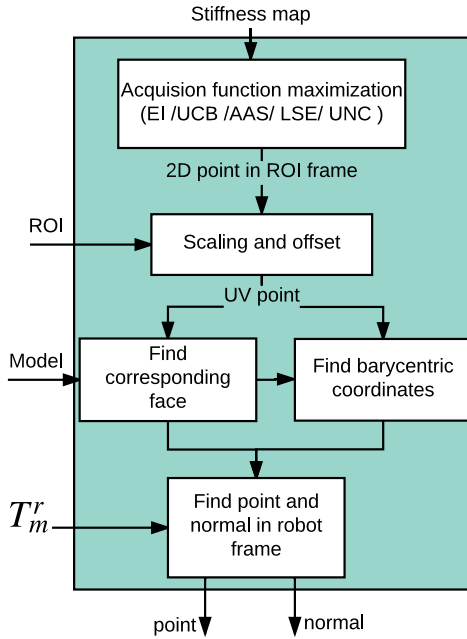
Stiffness map

Acquision function maximization (EI /UCB /AAS/ LSE/ UNC )

2D point in ROI frame

ROI

Scaling and offset

UV point

Model

Find corresponding face

Find barycentric coordinates

$T_m^r$

Find point and normal in robot frame

point

normal